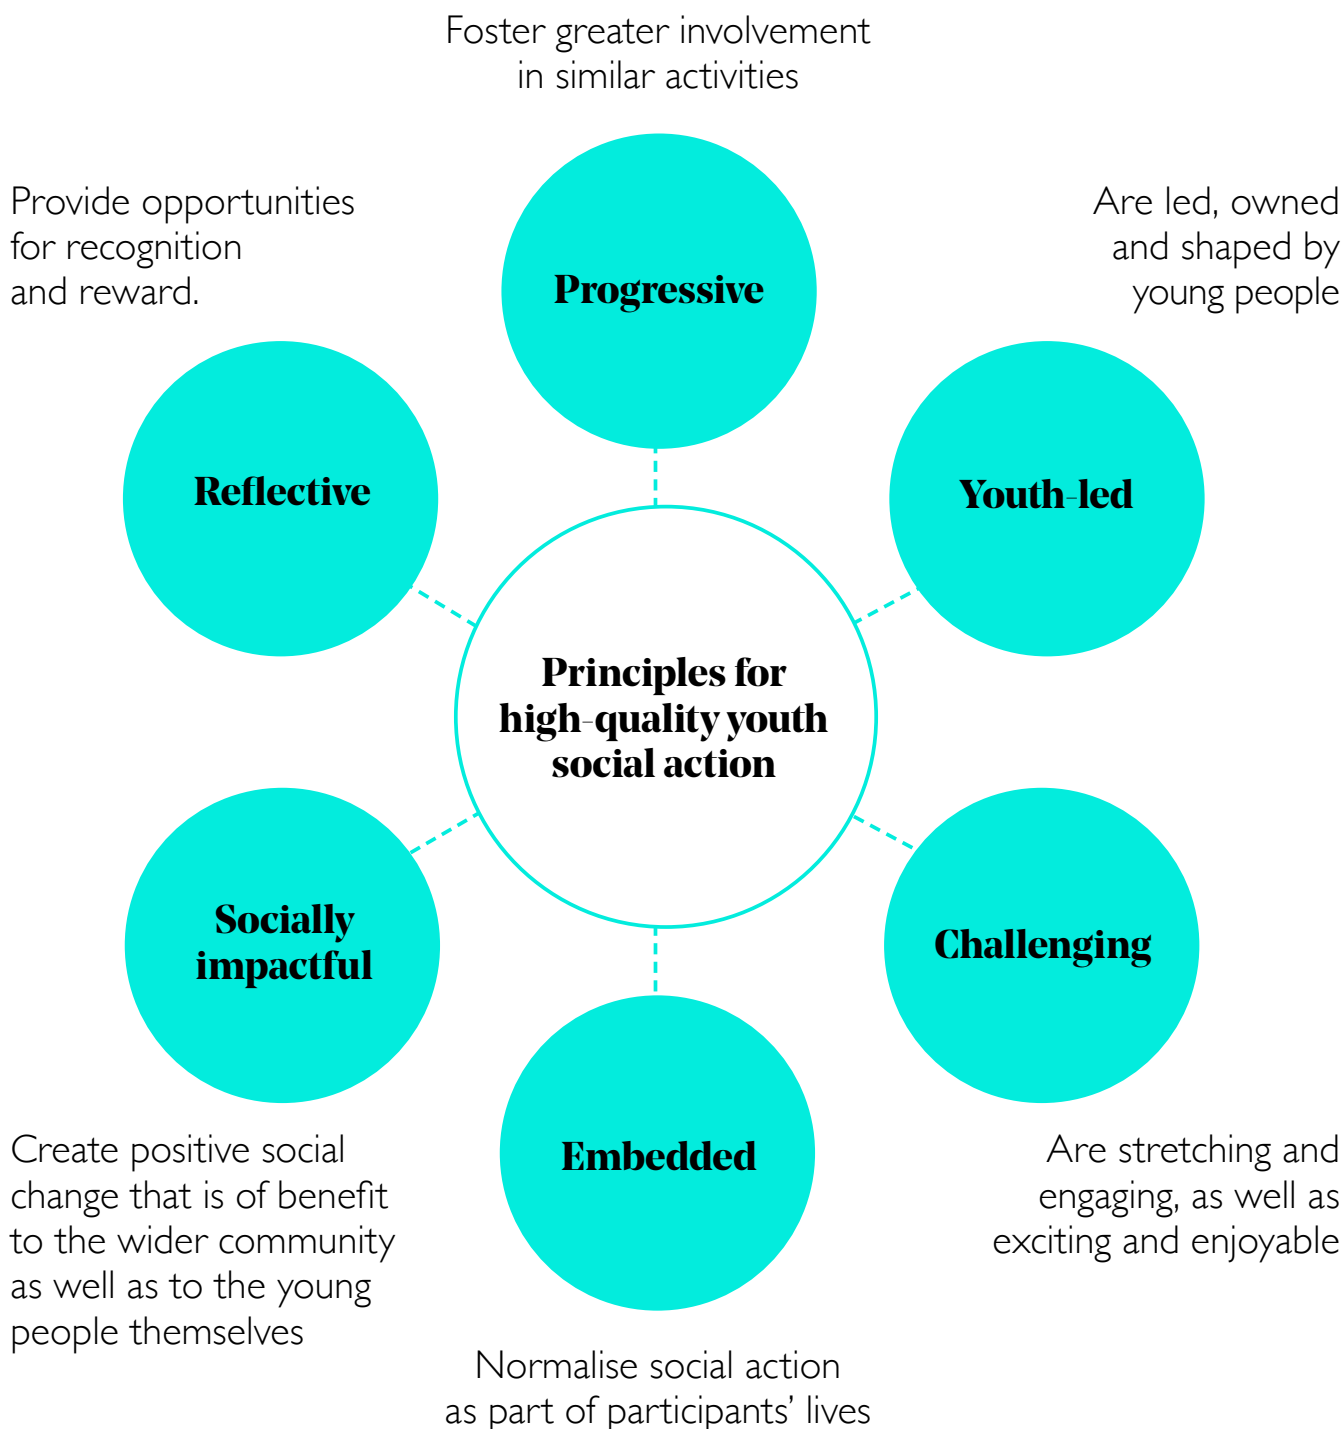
Foster greater involvement in similar activities

Provide opportunities for recognition and reward.

Progressive

Are led, owned and shaped by young people

Reflective

Youth-led

Principles for high-quality youth social action

Socially impactful

Challenging

Embedded

Create positive social change that is of benefit to the wider community as well as to the young people themselves

Are stretching and engaging, as well as exciting and enjoyable

Normalise social action as part of participants' lives